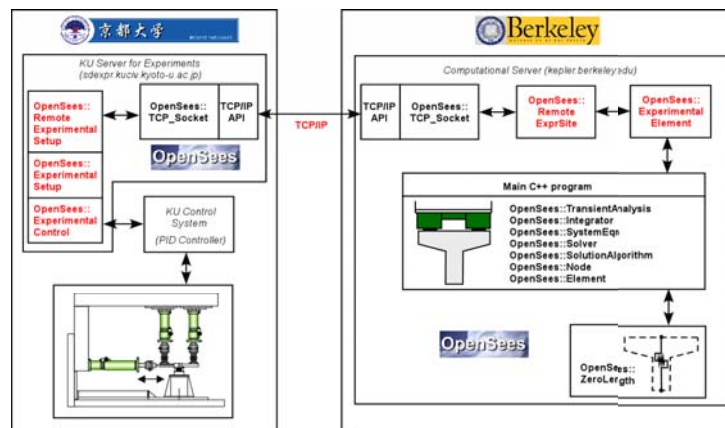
京都大学

KU Server for Experiments (sdexpr.kuciv.kyoto-u.ac.jp)

OpenSees:: Remote Experimental Setup

OpenSees:: Experimental Setup

OpenSees:: Experimental Control

OpenSees:: TCP_Socket

TCP/IP API

OpenSees

KU Control System (PID Controller)

TCP/IP

Berkeley

Computational Server (kepler.berkeley.edu)

TCP/IP API

OpenSees:: TCP_Socket

OpenSees:: Remote ExprSite

OpenSees:: Experimental Element

Main C++ program

OpenSees::TransientAnalysis
OpenSees::Integrator
OpenSees::SystemEqn
OpenSees::Solver
OpenSees::SolutionAlgorithm
OpenSees::Node
OpenSees::Element

OpenSees

OpenSees:: ZeroLength